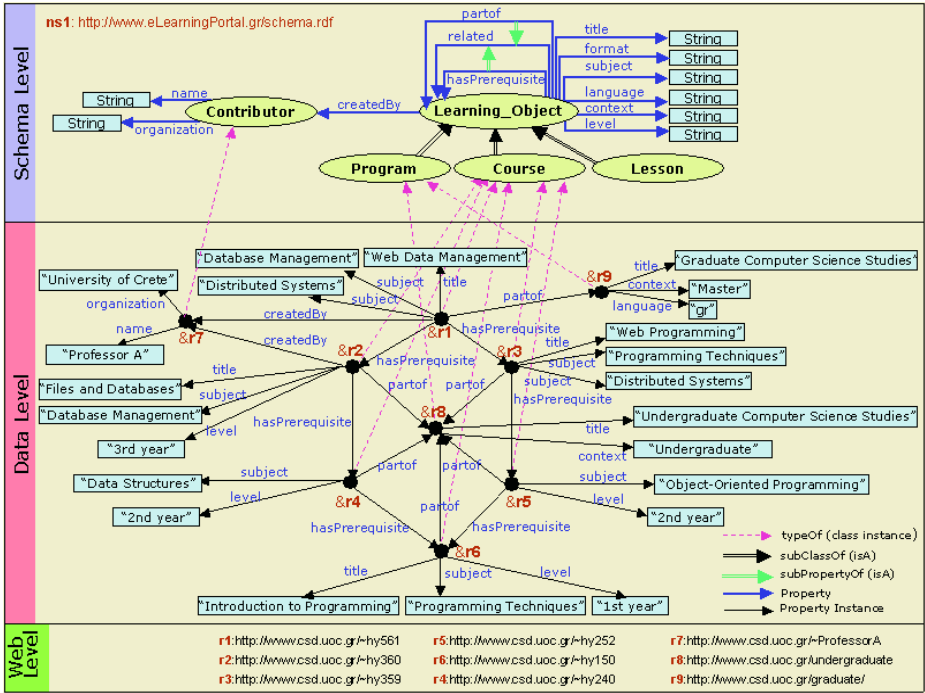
ns1: http://www.eLearningPortal.gr/schema.rdf

Schema Level

partof
related
hasPrerequisite
title
format
subject
language
context
level
String
String
String
String
String
String
String
String
name
organization
Contributor
createdBy
Learning_Object
Program
Course
Lesson

Data Level

"Database Management"
"Web Data Management"
"Graduate Computer Science Studies"
"University of Crete"
"Distributed Systems"
subject
title
&r9
title
context
"Master"
language
"gr"
organization
subject
partof
createdBy
&r1
hasPrerequisite
"Web Programming"
name
&r7
createdBy
title
"Professor A"
&r2
hasPrerequisite
&r3
subject
"Programming Techniques"
title
"Files and Databases"
subject
partof
partof
subject
"Distributed Systems"
"Database Management"
level
hasPrerequisite
&r8
hasPrerequisite
"Undergraduate Computer Science Studies"
title
"3rd year"
"Undergraduate"
context
subject
partof
partof
subject
"Data Structures"
"Object-Oriented Programming"
level
&r4
&r5
level
"2nd year"
"2nd year"
partof
hasPrerequisite
hasPrerequisite
&r6
title
subject
level
"Introduction to Programming"
"Programming Techniques"
"1st year"

typeOf (class instance)
subClassOf (isA)
subPropertyOf (isA)
Property
Property Instance

Web Level

r1:http://www.csd.uoc.gr/~hy561
r2:http://www.csd.uoc.gr/~hy360
r3:http://www.csd.uoc.gr/~hy359
r5:http://www.csd.uoc.gr/~hy252
r6:http://www.csd.uoc.gr/~hy150
r4:http://www.csd.uoc.gr/~hy240
r7:http://www.csd.uoc.gr/~ProfessorA
r8:http://www.csd.uoc.gr/undergraduate
r9:http://www.csd.uoc.gr/graduate/